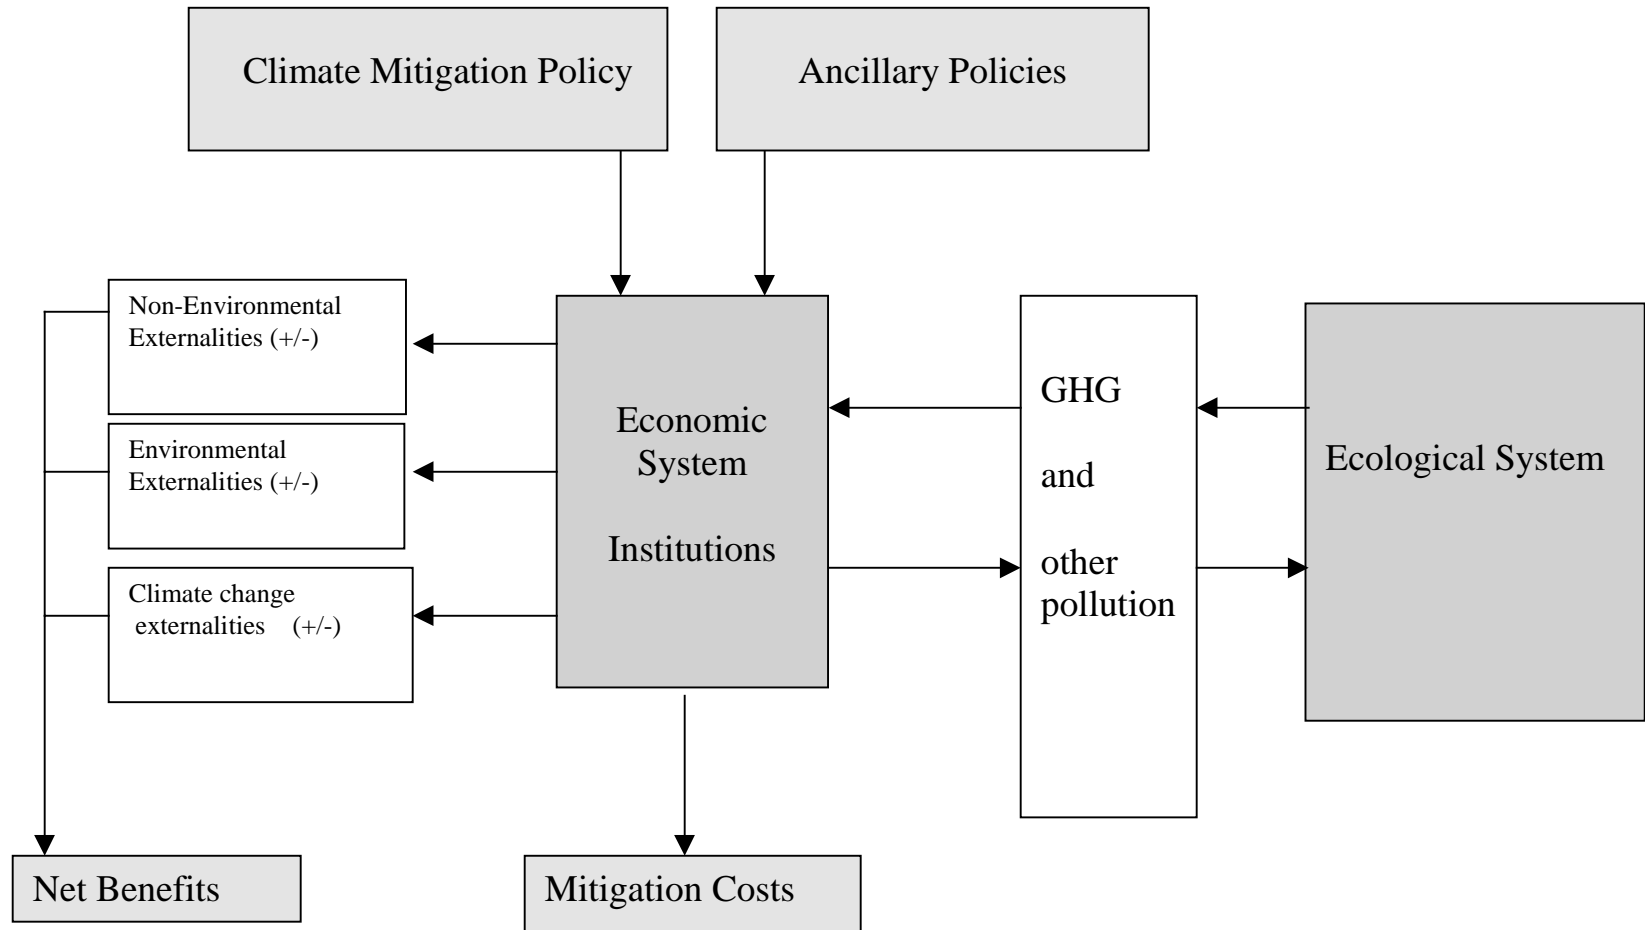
Climate Mitigation Policy

Ancillary Policies

Non-Environmental Externalities (+/-)

Environmental Externalities (+/-)

Climate change externalities (+/-)

Economic System

Institutions

GHG

and

other pollution

Ecological System

Net Benefits

Mitigation Costs